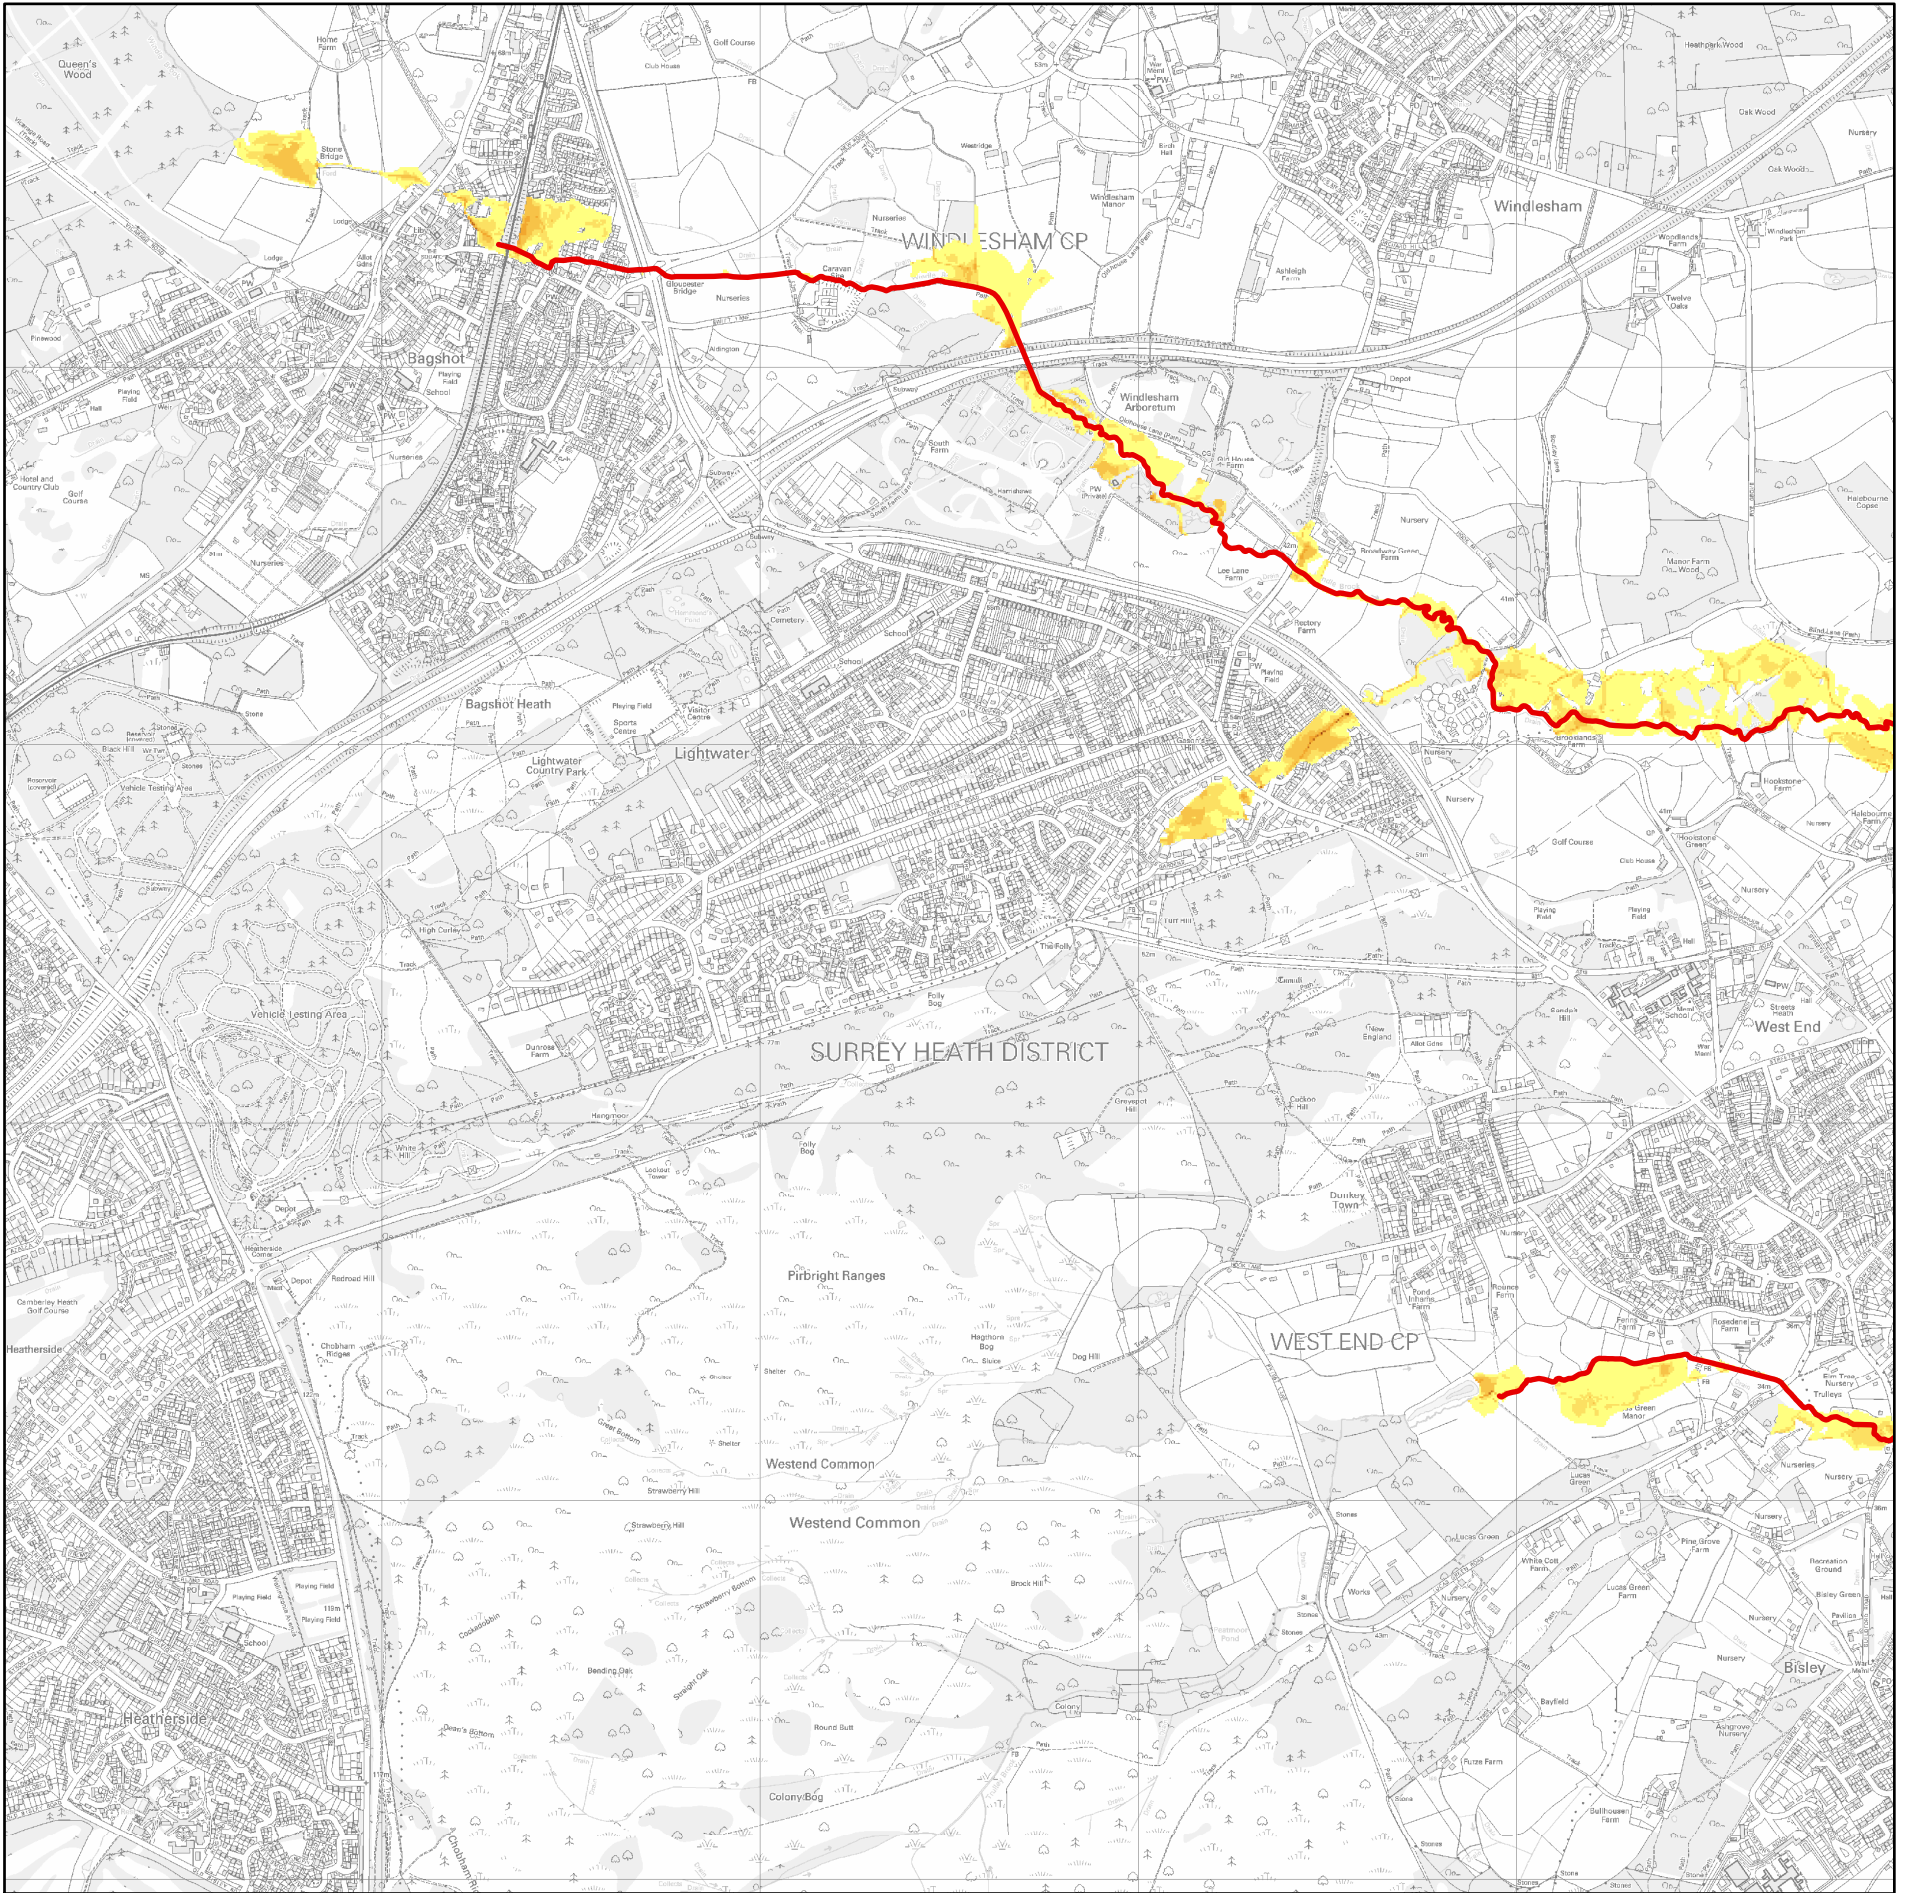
Queen's Wood

Home Farm

Golf Course

Club House

Stone Bridge

Windlesham

Heathpark Wood

Oak Wood

Westridge

Windlesham Manor

WINDLESHAM CP

Nurseries

Caravan Site

Gloucester Bridge

Nurseries

Ashleigh Farm

Woodlands Farm

Twelve Oaks

Bagshot

Playing Field

School

Pinewood

Hall

Windlesham Arboretum

South Farm

Hamshawe

Depot

Nursery

Lee Lane Farm

Rectory Farm

Manor Farm

Halebourne Copse

Hotel and Country Club

Golf Course

Nurseries

Cemetery

School

Bagshot Heath

Playing Field

Sports Centre

Visitor Centre

Lightwater

Lightwater Country Park

Black Hill

Vehicle Testing Area

Broadlands Farm

Hookstone Farm

Nursery

Golf Course

Club House

Playing Field

Hookstone Green

Halebourne Farm

High Curley

The Folly

Turf Hill

Vehicle Testing Area

Folly Bog

Dunross Farm

SURREY HEATH DISTRICT

New England

West End

Streets Heath

Hangmoor

White Hill

Folly Bog

Lookout Tower

Cuckoo Hill

Grovepot Hill

Depot

Dunkirk Town

Radroad Hill

Pirbright Ranges

Camberley Heath Golf Course

Heatherside

Chobham Ridges

Hagthorn Bog

Dog Hill

WEST END CP

Shelter

Westend Common

Strawberry Hill

Westend Common

Lucas Green

Works

White Cott Farm

Lucas Green Farm

Pine Grove Farm

Recreation Ground

Bisley Green

Brock Hill

Playing Field

School

Bending Oak

Straight Oak

Cockadobbin

Round Butt

Colony

Heatherside

Colony Bog

Baylfield

Bisley

Ashgrove Nursery

Furze Farm

Bullhousen Farm

Chobham Ridges